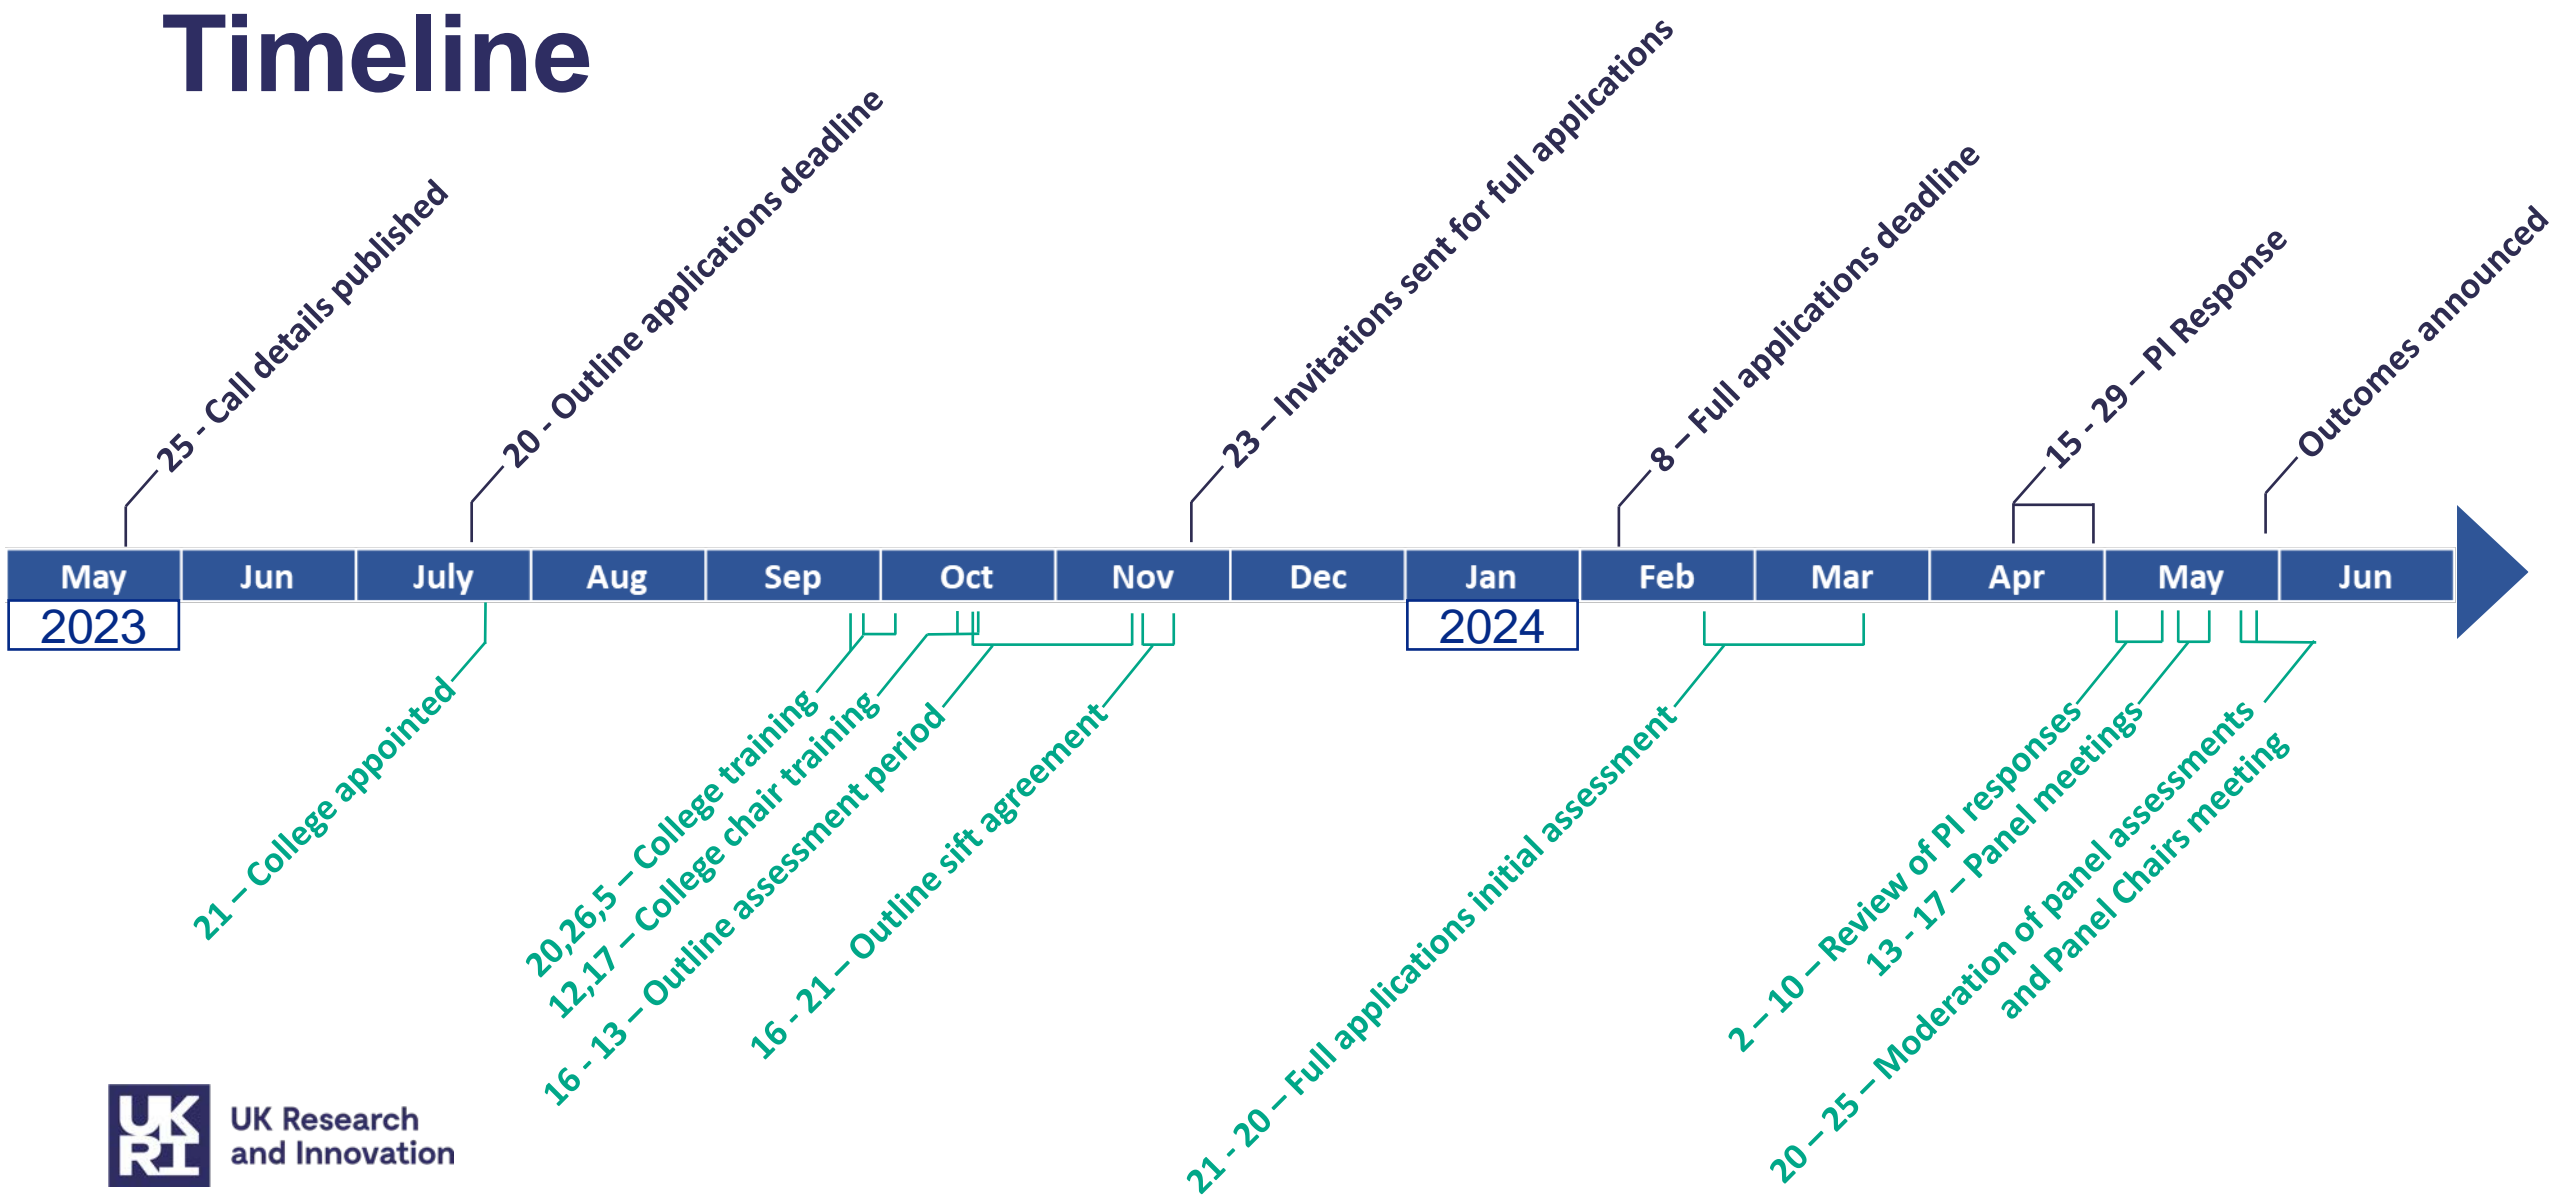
Timeline

25 - Call details published

20 - Outline applications deadline

23 – Invitations sent for full applications

8 – Full applications deadline

15 - 29 – PI Response

Outcomes announced

| May | Jun | July | Aug | Sep | Oct | Nov | Dec | Jan | Feb | Mar | Apr | May | Jun |
|---|---|---|---|---|---|---|---|---|---|---|---|---|---|

2023

2024

21 – College appointed

20,26,5 – College training

12,17 – College chair training

16 - 13 – Outline assessment period

16 - 21 – Outline sift agreement

21 - 20 – Full applications initial assessment

2 – 10 – Review of PI responses

13 - 17 – Panel meetings

20 – 25 – Moderation of panel assessments and Panel Chairs meeting

UK RI
UK Research and Innovation